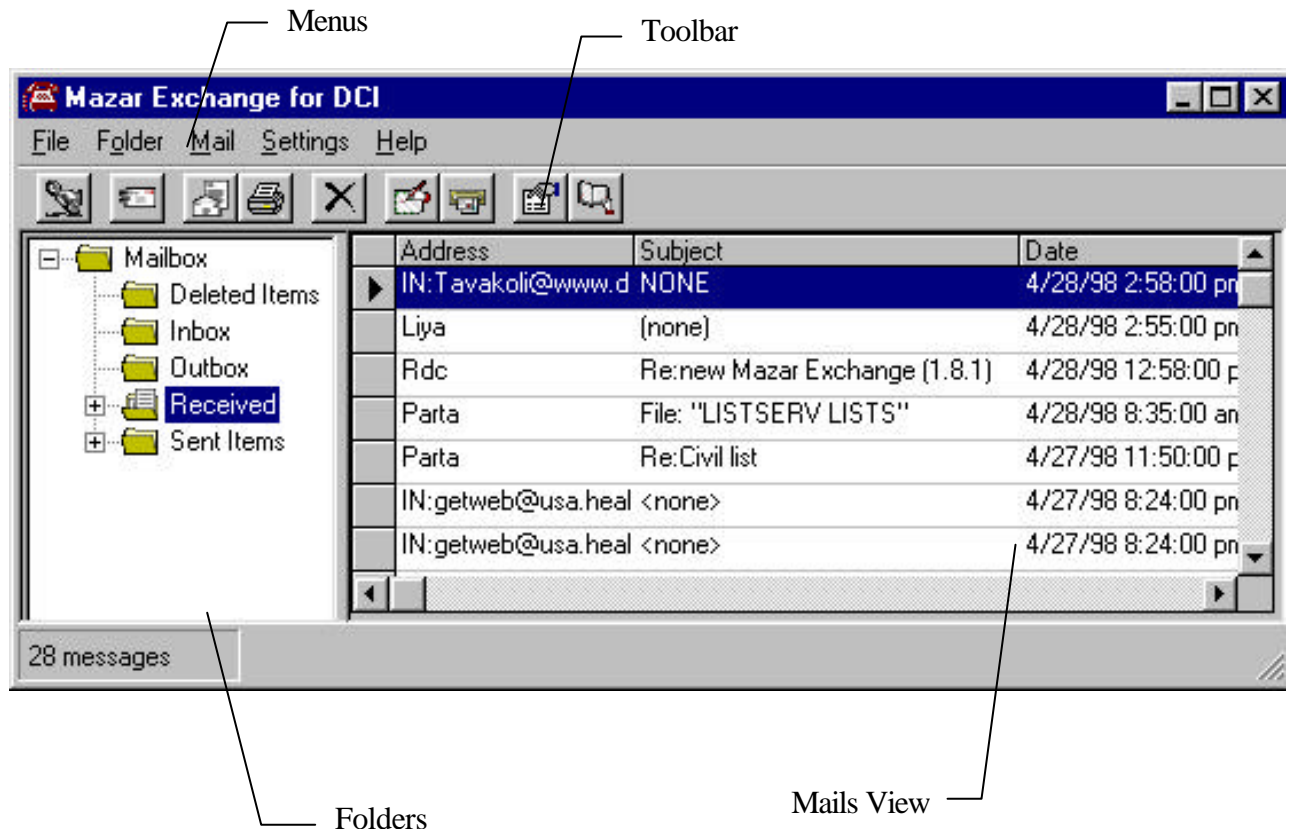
Menus

Toolbar

Mazar Exchange for DCI

File Folder Mail Settings Help

Mailbox
Deleted Items
Inbox
Outbox
Received
Sent Items

| Address | Subject | Date |
|---|---|---|
| IN:Tavakoli@www.d | NONE | 4/28/98 2:58:00 pn |
| Liya | (none) | 4/28/98 2:55:00 pn |
| Rdc | Re:new Mazar Exchange (1.8.1) | 4/28/98 12:58:00 p |
| Parta | File: "LISTSERV LISTS" | 4/28/98 8:35:00 an |
| Parta | Re:Civil list | 4/27/98 11:50:00 p |
| IN:getweb@usa.heal | <none> | 4/27/98 8:24:00 pn |
| IN:getweb@usa.heal | <none> | 4/27/98 8:24:00 pn |

28 messages

Folders

Mails View